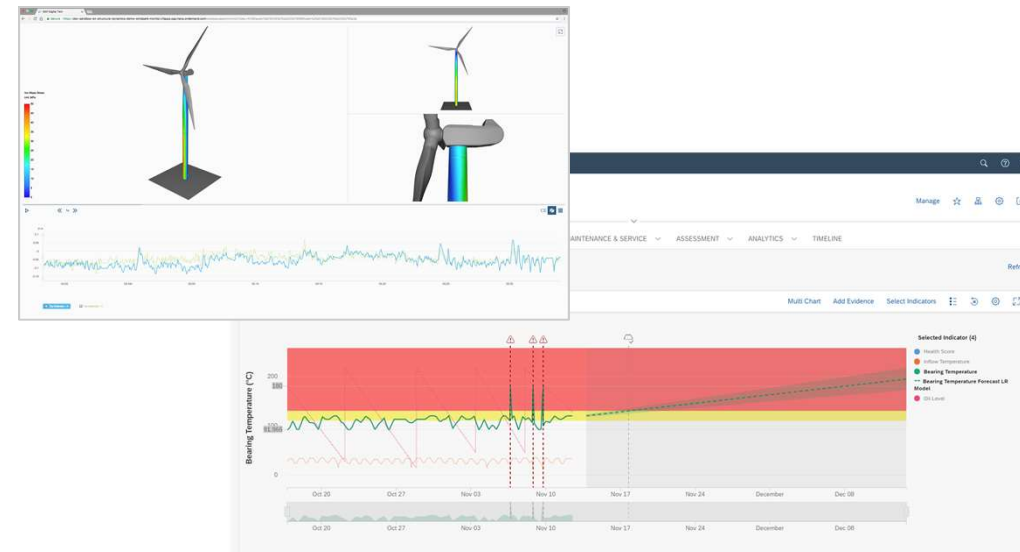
Manage

AINTENANCE & SERVICE ASSESSMENT ANALYTICS TIMELINE

Multi Chart Add Evidence Select Indicators

Selected Indicator (4)

Health Score
Inflow Temperature
Bearing Temperature
Bearing Temperature Forecast LR Model
Oil Level

Bearing Temperature (°C)

200
180
100
81.966
0

Oct 20 Oct 27 Nov 03 Nov 10 Nov 17 Nov 24 December Dec 08

Oct 20 Oct 27 Nov 03 Nov 10 Nov 17 Nov 24 December Dec 08